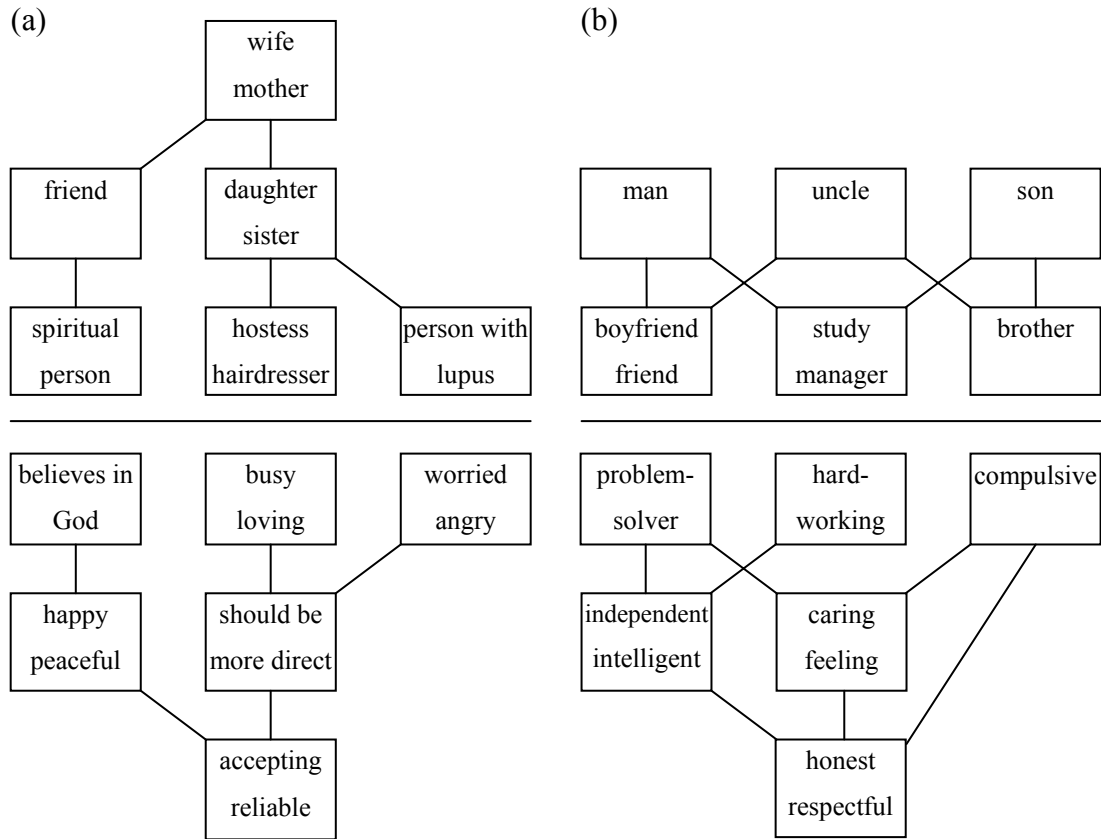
(a)

wife
mother

friend

daughter
sister

spiritual
person

hostess
hairdresser

person with
lupus

believes in
God

busy
loving

worried
angry

happy
peaceful

should be
more direct

accepting
reliable

(b)

man

uncle

son

boyfriend
friend

study
manager

brother

problem-
solver

hard-
working

compulsive

independent
intelligent

caring
feeling

honest
respectful